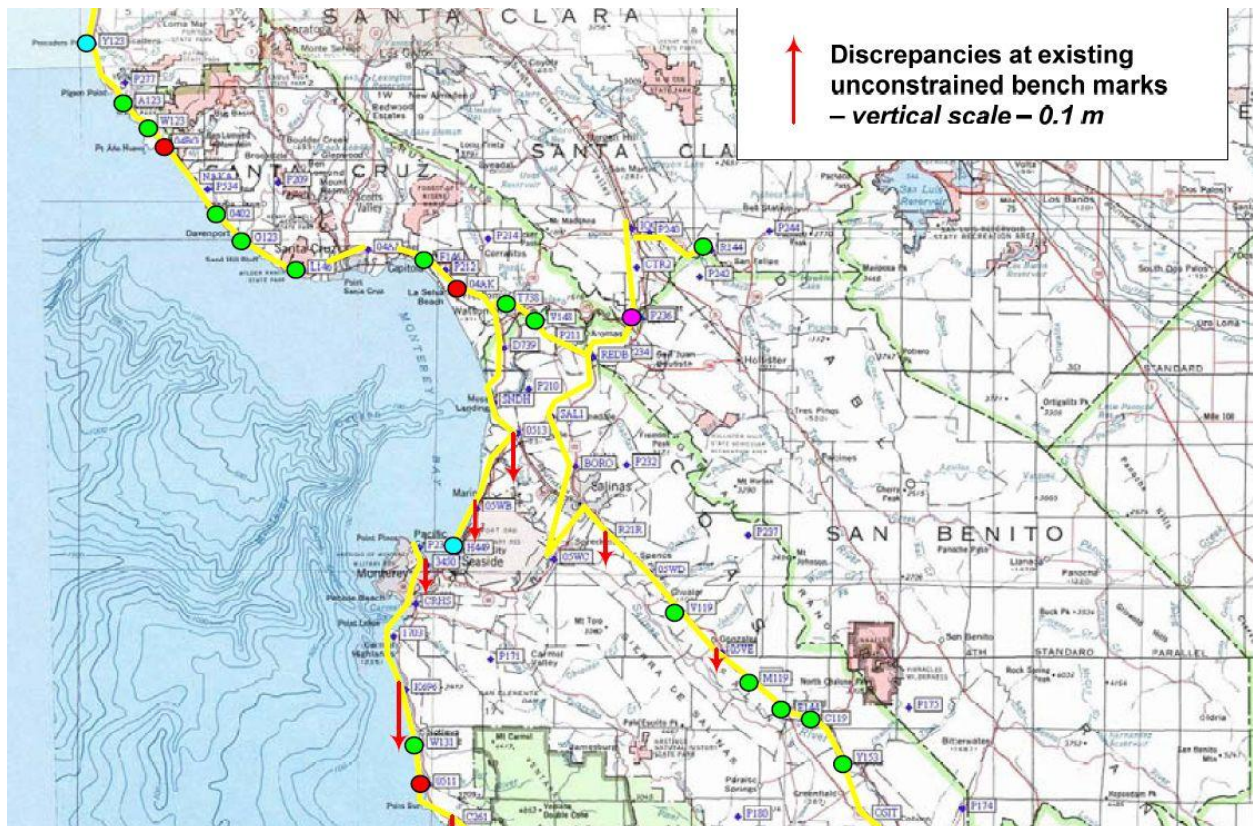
Discrepancies at existing unconstrained bench marks
– *vertical scale* – 0.1 m

SANTA CLARA
SANTA CRUZ
SANTA CLA
SAN BENITO
MONTEREY BAY

Y123
P277
A123
W125
NAKA
P534
P209
0402
O123
L146
04K
F146
P212
04AK
P214
T738
V148
P211
D739
P210
2NDH
0513
SAL1
BORO
P232
05WB
P236
REDB
234
CTR2
P342
P240
R144
P244
R21R
P237
05WC
05WD
3400
H44P
CRH5
V119
Q2VE
M119
E146
C119
P173
Y153
P171
R6P6
W121
U011
C261
P180
P174
OSIT
STANDARD
4TH STANDARD PARALLEL
Pescadero
Pigeon Point
Davenport
Santa Cruz
Capitola
Watsonville
Salinas
Seaside
Monterey
Pacific Grove
Hollister
San Juan Bautista
Gonzales
Soledad
Carmel Valley
Los Banos